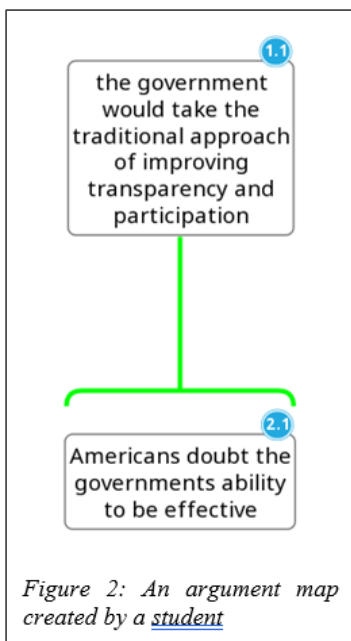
1.1
the government would take the traditional approach of improving transparency and participation

2.1
Americans doubt the governments ability to be effective

Figure 2: An argument map created by a student